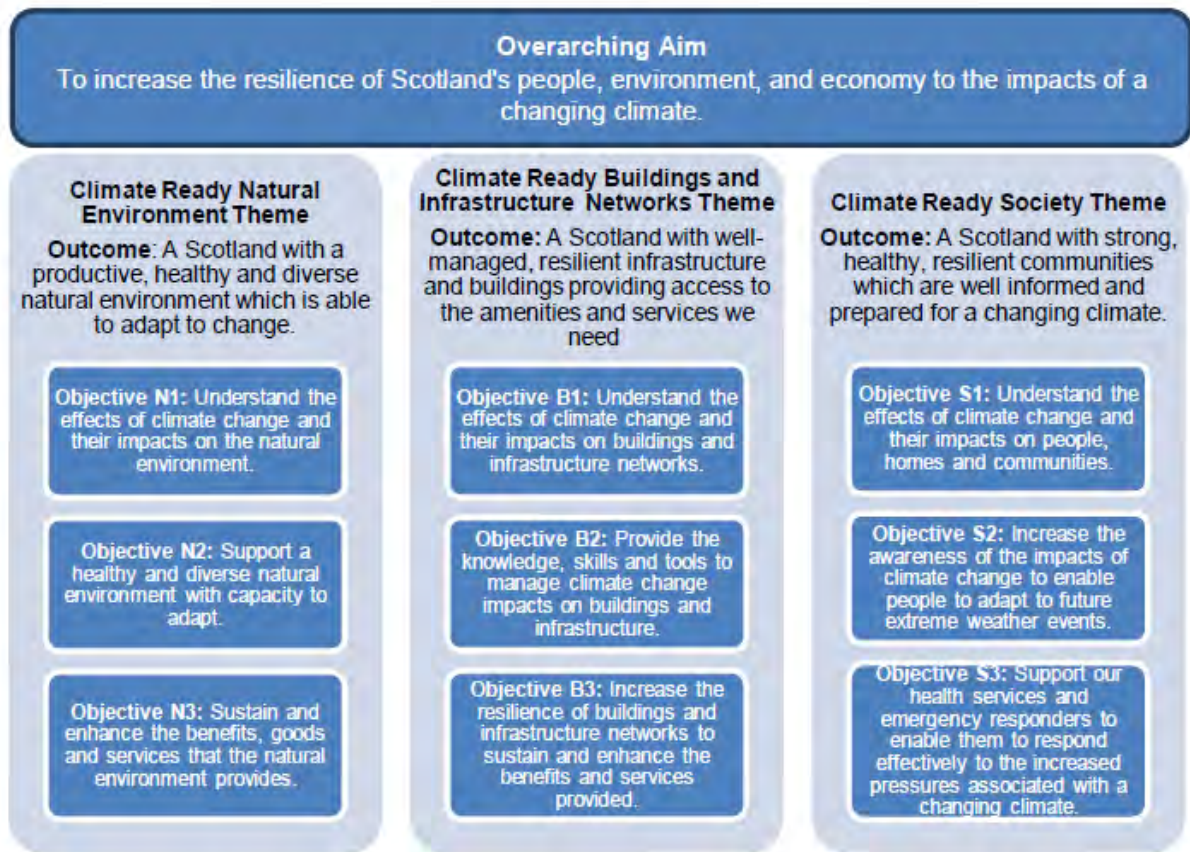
**Overarching Aim**
To increase the resilience of Scotland's people, environment, and economy to the impacts of a changing climate.

**Climate Ready Natural Environment Theme**
**Outcome**: A Scotland with a productive, healthy and diverse natural environment which is able to adapt to change.

**Objective N1:** Understand the effects of climate change and their impacts on the natural environment.

**Objective N2:** Support a healthy and diverse natural environment with capacity to adapt.

**Objective N3:** Sustain and enhance the benefits, goods and services that the natural environment provides.

**Climate Ready Buildings and Infrastructure Networks Theme**
**Outcome:** A Scotland with well-managed, resilient infrastructure and buildings providing access to the amenities and services we need

**Objective B1:** Understand the effects of climate change and their impacts on buildings and infrastructure networks.

**Objective B2:** Provide the knowledge, skills and tools to manage climate change impacts on buildings and infrastructure.

**Objective B3:** Increase the resilience of buildings and infrastructure networks to sustain and enhance the benefits and services provided.

**Climate Ready Society Theme**
**Outcome:** A Scotland with strong, healthy, resilient communities which are well informed and prepared for a changing climate.

**Objective S1:** Understand the effects of climate change and their impacts on people, homes and communities.

**Objective S2:** Increase the awareness of the impacts of climate change to enable people to adapt to future extreme weather events.

**Objective S3:** Support our health services and emergency responders to enable them to respond effectively to the increased pressures associated with a changing climate.